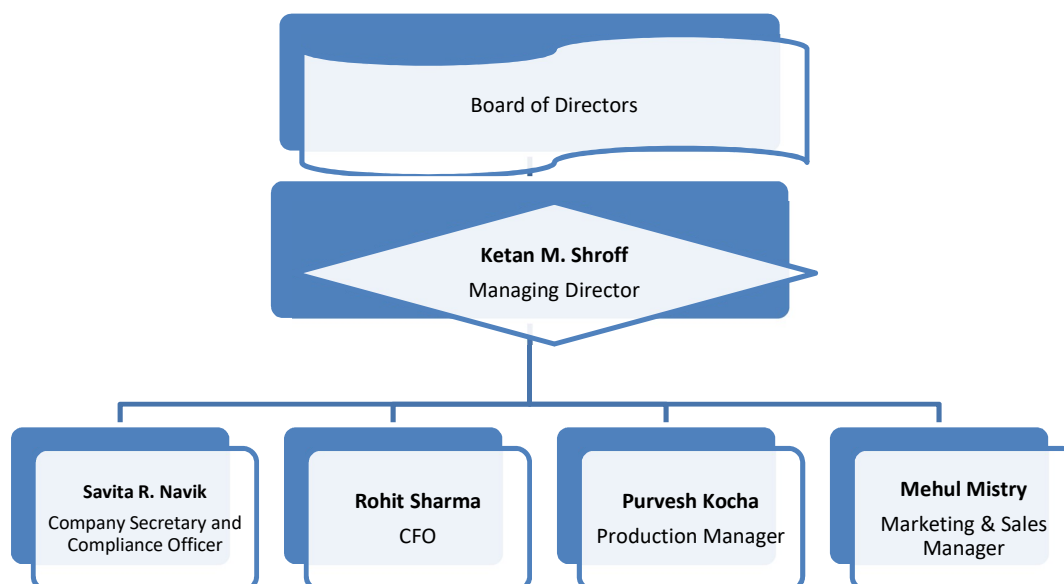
Board of Directors

Ketan M. Shroff
Managing Director

Savita R. Navik
Company Secretary and Compliance Officer

Rohit Sharma
CFO

Purvesh Kocha
Production Manager

Mehul Mistry
Marketing & Sales Manager